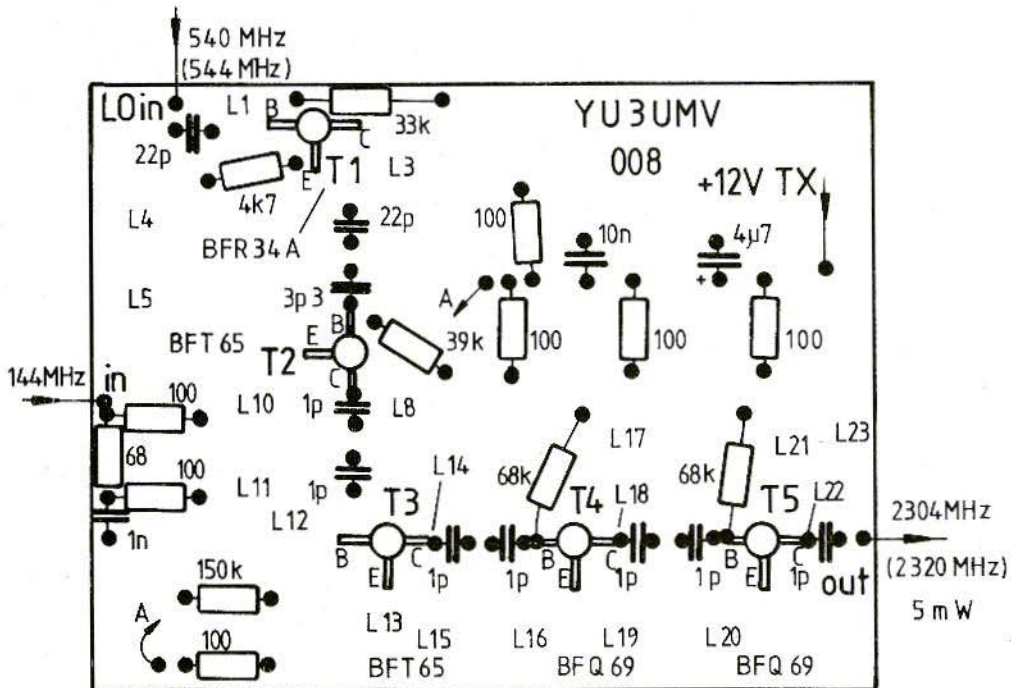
540 MHz
(544 MHz)
LOin
L1
B
33k
C
YU 3UMV
22p
E
T1
L3
008
4k7
+12V TX
L4
BFR 34 A
22p
100
10n
4μ7
+
L5
3p 3
A
B
BFT 65
E
T2
39k
100
100
100
C
144MHz
in
100
L10
1p
L8
L17
L23
68
L21
100
L14
68k
68k
L11
1p
T3
T4
L18
T5
L22
L12
2304MHz
B
C
B
C
B
C
E
1p
1p
E
1p
1p
E
1p
out
1n
(2320 MHz)
150k
A
5 m W
100
L 13
L15
L16
L19
L20
BFT 65
BFQ 69
BFQ 69